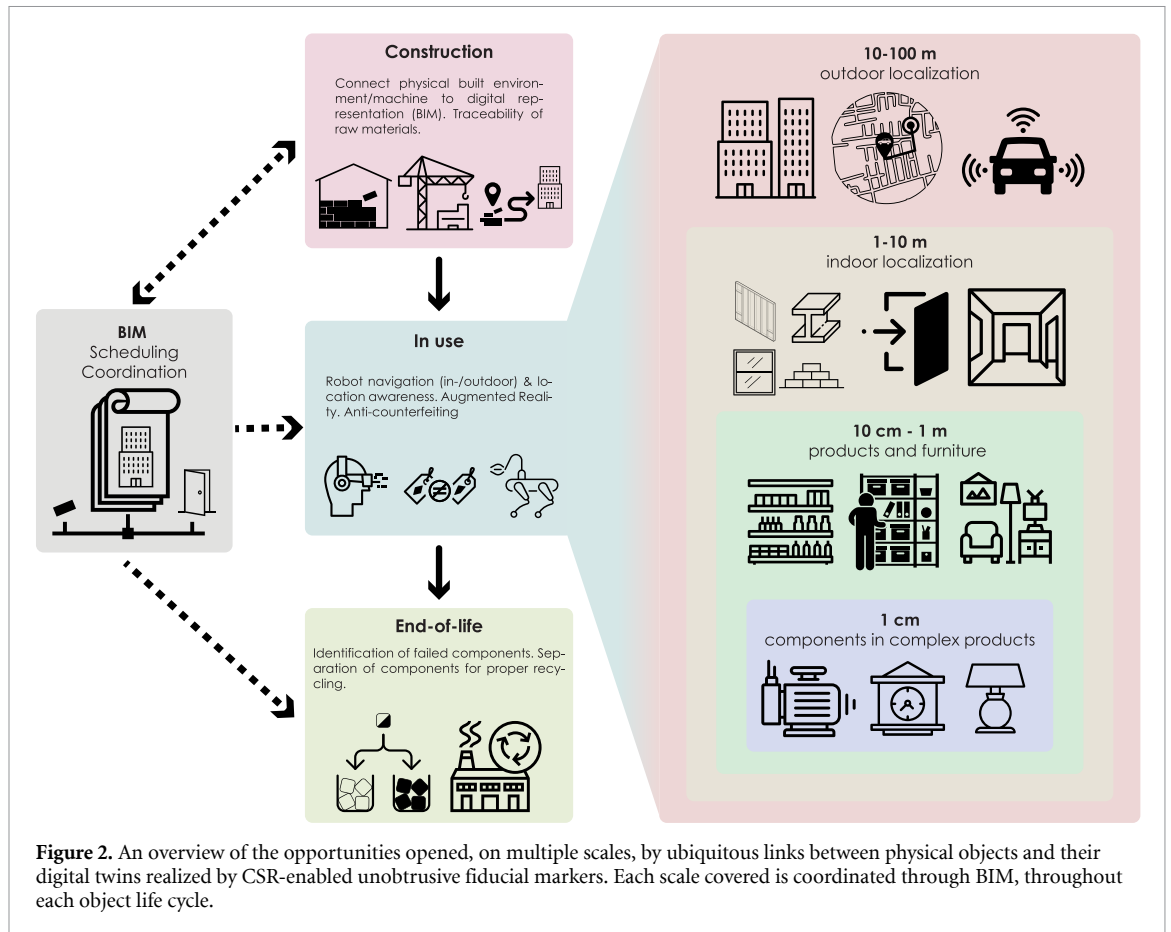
Construction

Connect physical built environment/machine to digital representation (BIM). Traceability of raw materials.

BIM
Scheduling
Coordination

In use

Robot navigation (in-/outdoor) & location awareness. Augmented Reality. Anti-counterfeiting

End-of-life

Identification of failed components. Separation of components for proper recycling.

10-100 m
outdoor localization

1-10 m
indoor localization

10 cm - 1 m
products and furniture

1 cm
components in complex products

**Figure 2.** An overview of the opportunities opened, on multiple scales, by ubiquitous links between physical objects and their digital twins realized by CSR-enabled unobtrusive fiducial markers. Each scale covered is coordinated through BIM, throughout each object life cycle.